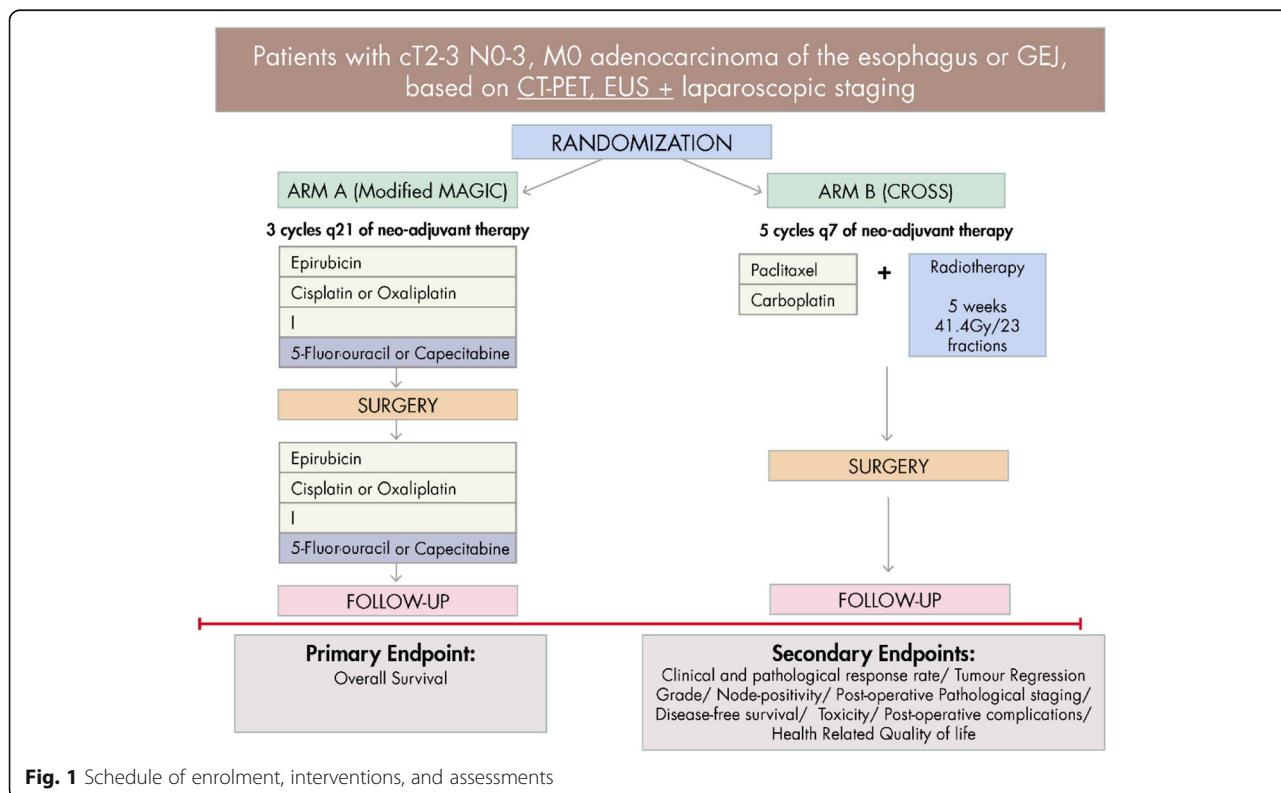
Patients with cT2-3 N0-3, M0 adenocarcinoma of the esophagus or GEJ, based on CT-PET, EUS + laparoscopic staging

RANDOMIZATION

ARM A (Modified MAGIC)

ARM B (CROSS)

3 cycles q21 of neo-adjuvant therapy

Epirubicin

Cisplatin or Oxaliplatin

I

5-Fluorouracil or Capecitabine

SURGERY

Epirubicin

Cisplatin or Oxaliplatin

I

5-Fluorouracil or Capecitabine

FOLLOW-UP

5 cycles q7 of neo-adjuvant therapy

Paclitaxel

Carboplatin

+

Radiotherapy

5 weeks
41.4Gy/23 fractions

SURGERY

FOLLOW-UP

Primary Endpoint:
Overall Survival

Secondary Endpoints:
Clinical and pathological response rate/ Tumour Regression Grade/ Node-positivity/ Post-operative Pathological staging/ Disease-free survival/ Toxicity/ Post-operative complications/ Health Related Quality of life

Fig. 1 Schedule of enrolment, interventions, and assessments